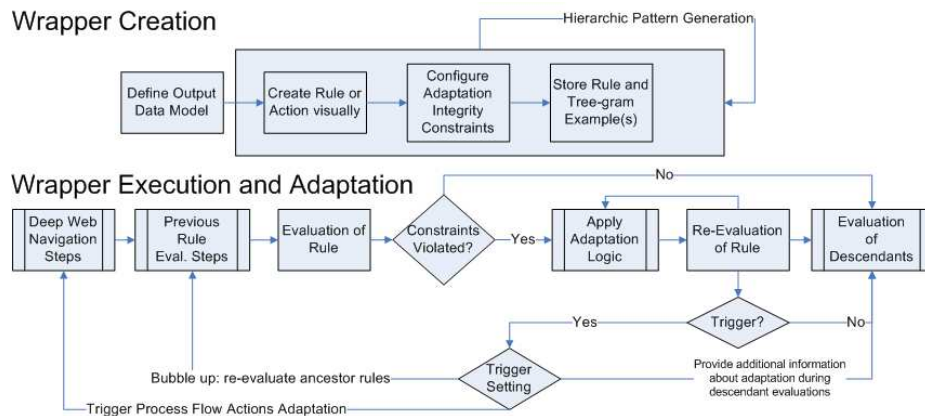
Wrapper Creation

Hierarchic Pattern Generation

Define Output Data Model

Create Rule or Action visually

Configure Adaptation Integrity Constraints

Store Rule and Tree-gram Example(s)

Wrapper Execution and Adaptation

No

Deep Web Navigation Steps

Previous Rule Eval. Steps

Evaluation of Rule

Constraints Violated?

Yes

Apply Adaptation Logic

Re-Evaluation of Rule

Evaluation of Descendants

Yes

Trigger?

No

Trigger Setting

Bubble up: re-evaluate ancestor rules

Provide additional information about adaptation during descendant evaluations

Trigger Process Flow Actions Adaptation